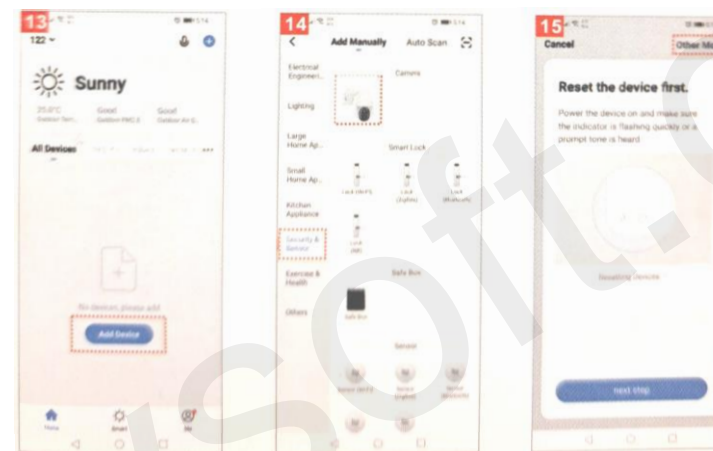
13

122

Sunny

25.0°C Outdoor Tem... Good Outdoor PM2.5 Good Outdoor Air Q...

All Devices

No devices, please add

Add Device

Home Smart Me

14

Add Manually Auto Scan

Electrical Engineeri...

Lighting

Large Home Ap...

Small Home Ap...

Kitchen Appliance

Security & Sensor

Exercise & Health

Others

Camera

Smart Lock

Lock (Wi-Fi) Lock (Zigbee) Lock (Bluetooth)

Lock (NB)

Safe Box

Safe Box

Sensor

Sensor (Wi-Fi) Sensor (Zigbee) Sensor (Bluetooth)

15

Cancel Other M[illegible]

Reset the device first.

Power the device on and make sure the indicator is flashing quickly or a prompt tone is heard

Resetting Devices

next step